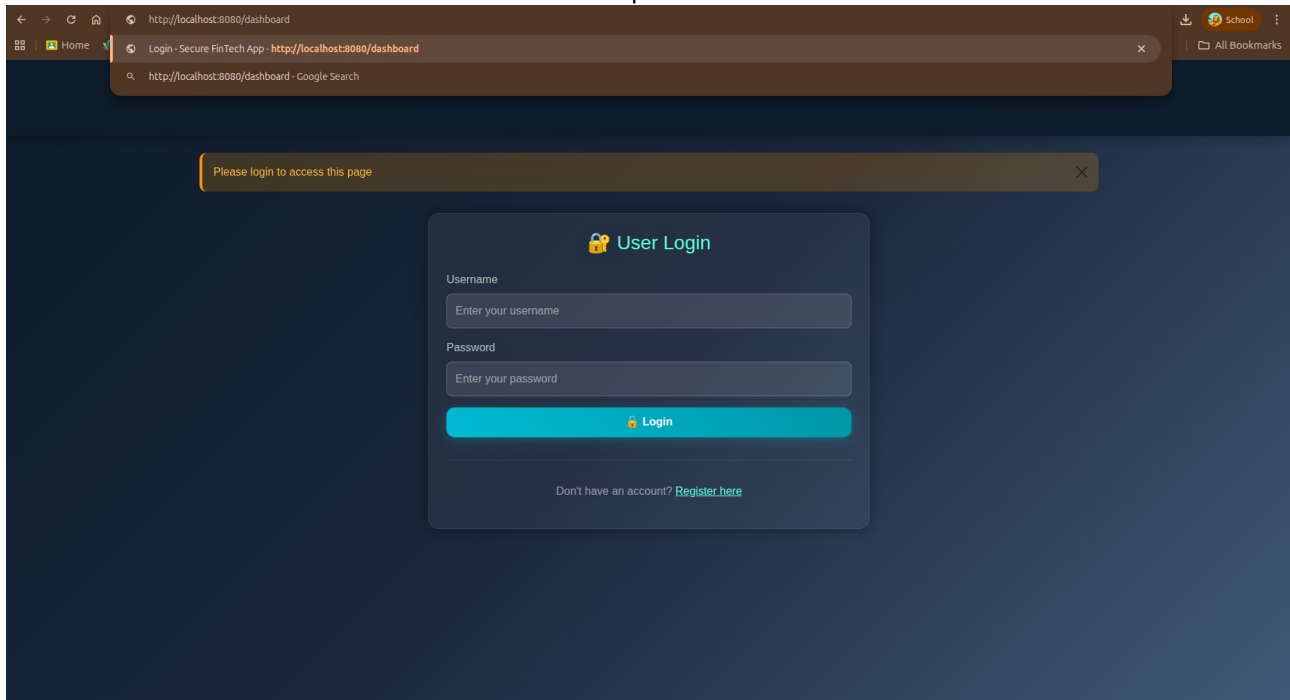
http://localhost:8080/dashboard

School

Home

Login - Secure FinTech App - http://localhost:8080/dashboard

All Bookmarks

http://localhost:8080/dashboard - Google Search

Please login to access this page

🔐 User Login

Username

Enter your username

Password

Enter your password

🔒 Login

Don't have an account? Register here